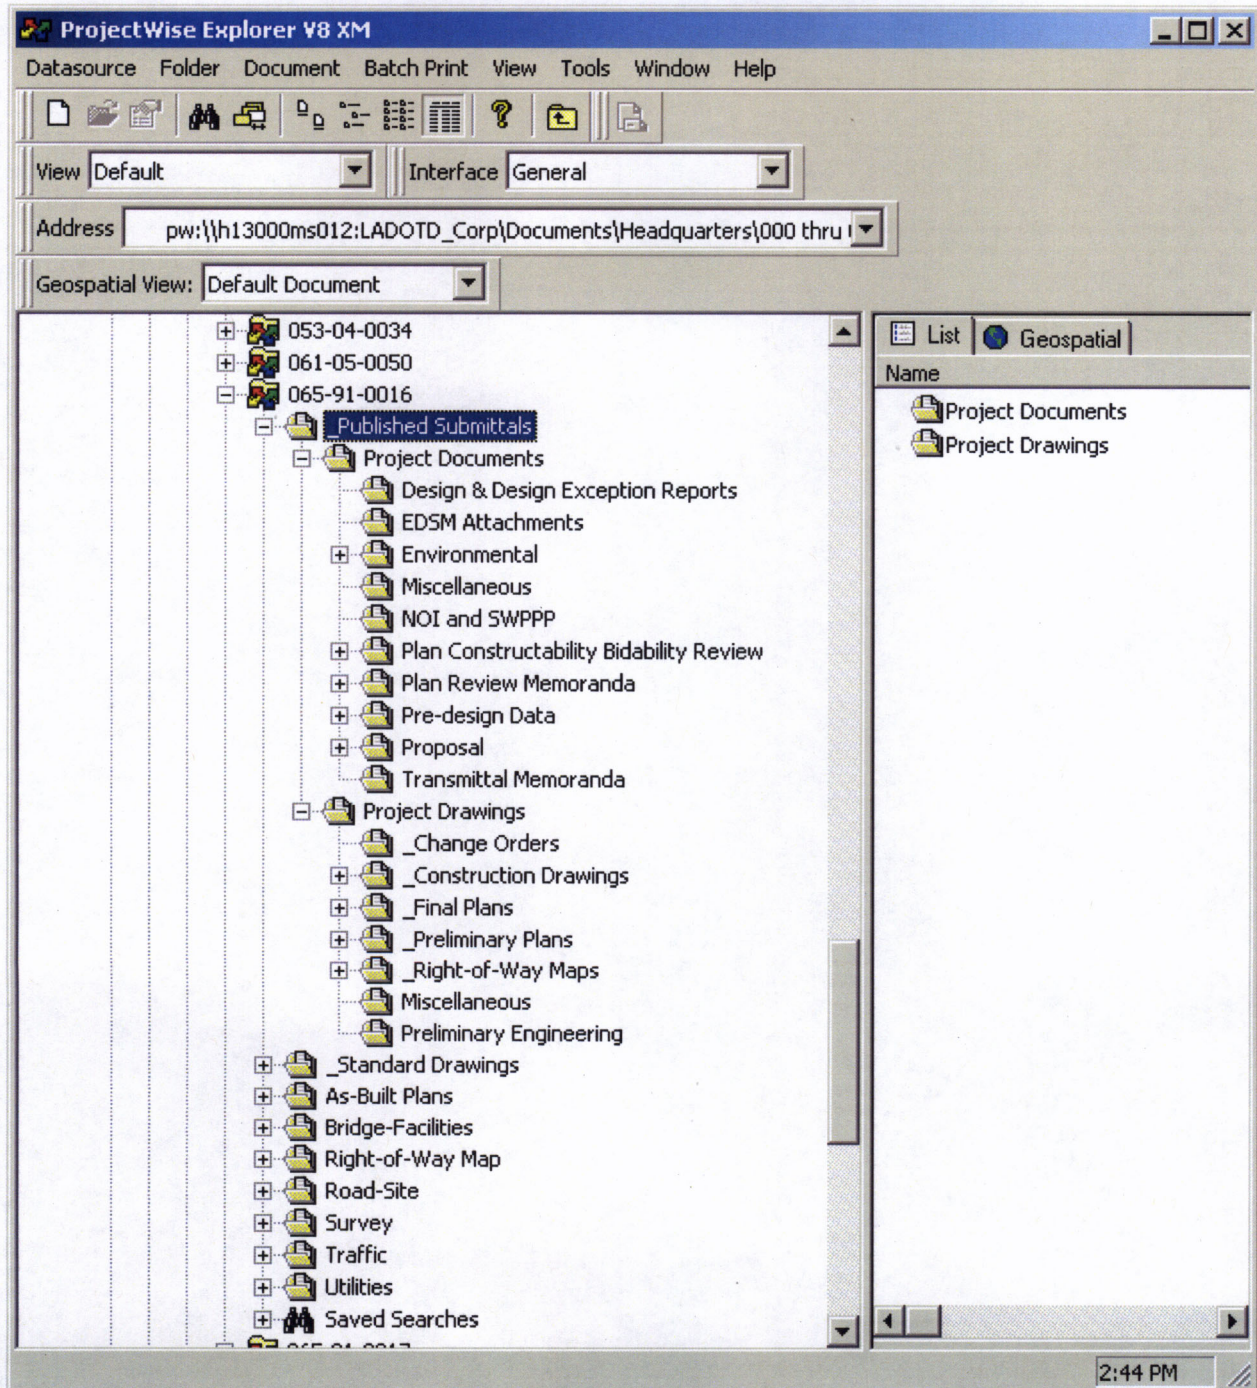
ProjectWise Explorer V8 XM

Datasource Folder Document Batch Print View Tools Window Help

View Default

Interface General

Address pw:\\h13000ms012:LADOTD_Corp\Documents\Headquarters\000 thru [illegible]

Geospatial View: Default Document

053-04-0034
061-05-0050
065-91-0016
_Published Submittals
Project Documents
Design & Design Exception Reports
EDSM Attachments
Environmental
Miscellaneous
NOI and SWPPP
Plan Constructability Bidability Review
Plan Review Memoranda
Pre-design Data
Proposal
Transmittal Memoranda
Project Drawings
_Change Orders
_Construction Drawings
_Final Plans
_Preliminary Plans
_Right-of-Way Maps
Miscellaneous
Preliminary Engineering
_Standard Drawings
As-Built Plans
Bridge-Facilities
Right-of-Way Map
Road-Site
Survey
Traffic
Utilities
Saved Searches
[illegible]

List
Geospatial
Name
Project Documents
Project Drawings

2:44 PM